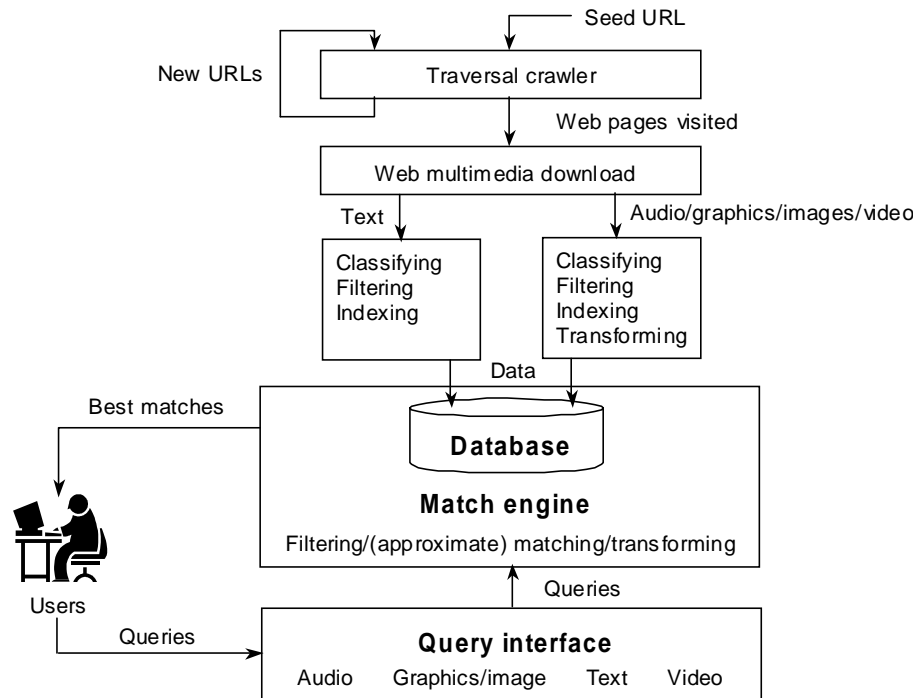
Seed URL

New URLs

Traversal crawler

Web pages visited

Web multimedia download

Text

Audio/graphics/images/video

Classifying
Filtering
Indexing

Classifying
Filtering
Indexing
Transforming

Data

Best matches

Database

Match engine

Filtering/(approximate) matching/transforming

Users

Queries

Queries

Query interface

Audio Graphics/image Text Video